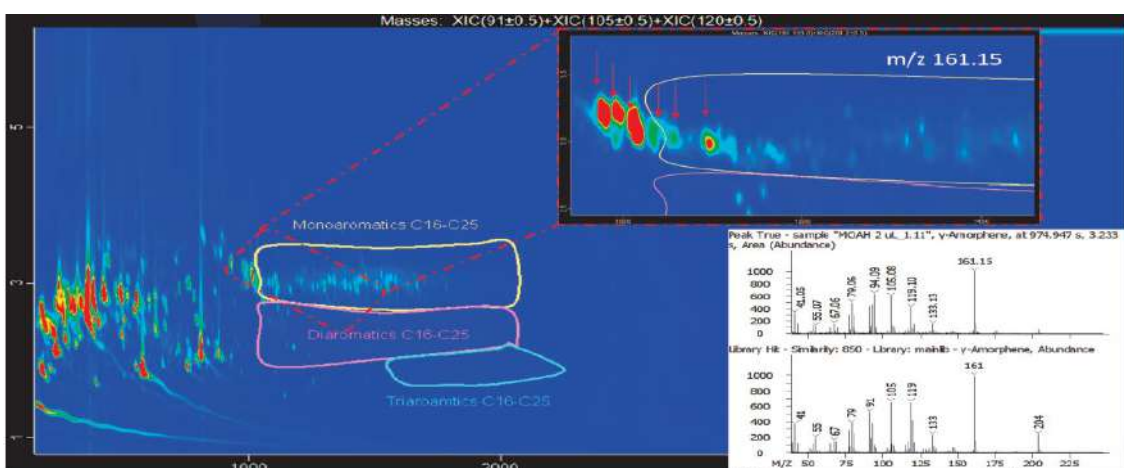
Masses: XIC(91±0.5)+XIC(105±0.5)+XIC(120±0.5)

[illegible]

m/z 161.15

Monoaromatics C16-C25

Diaromatics C16-C25

Triaroamtics C16-C25

Peak True - sample "MOAH 2 ul_1.1", γ-Amorphene, at 974.947 s, 3.233 s, Area (Abundance)

1000
800
600
400
200
0

41.05
55.07
67.06
79.06
94.09
105.08
119.10
133.13
161.15

Library Hit - Similarity: 850 - Library: mainlib - γ-Amorphene, Abundance

1000
800
600
400
200
0

41
55
67
79
91
105
119
133
161
204

M/Z 50 75 100 125 150 175 200 225

5
3
1

1000
2000